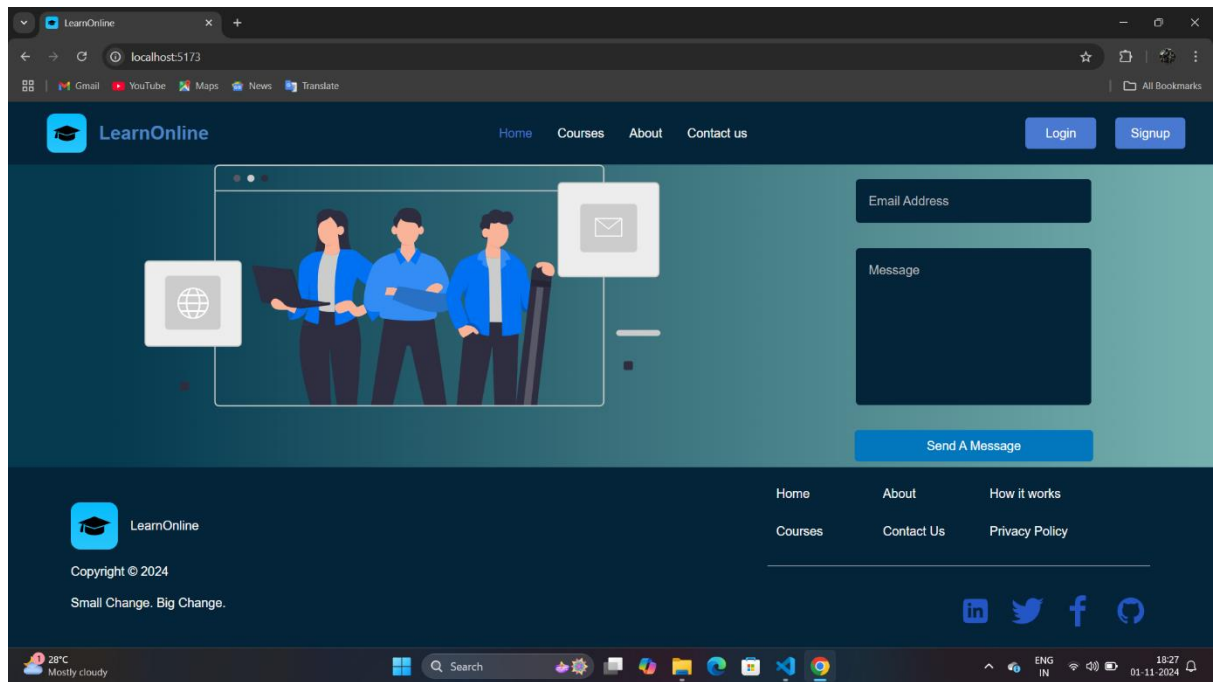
LearnOnline

localhost:5173

Gmail YouTube Maps News Translate

All Bookmarks

LearnOnline

Home Courses About Contact us

Login Signup

Email Address

Message

Send A Message

LearnOnline

Copyright © 2024

Small Change. Big Change.

Home About How it works

Courses Contact Us Privacy Policy

28°C
Mostly cloudy

Search

ENG
IN

18:27
01-11-2024